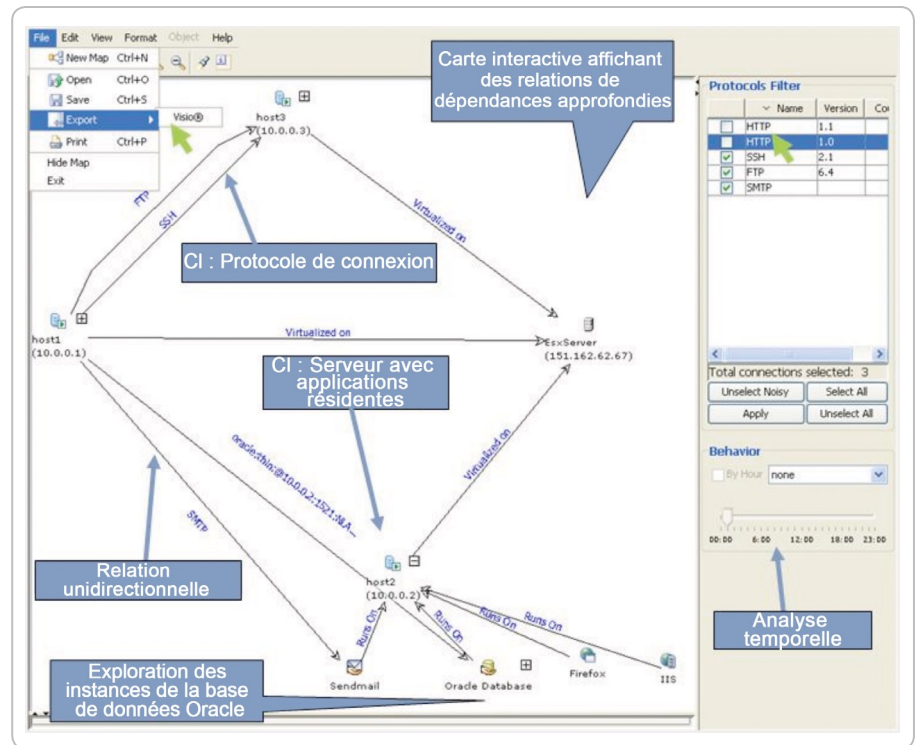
File Edit View Format Object Help

New Map Ctrl+N
Open Ctrl+O
Save Ctrl+S
Export
Visio®
Print Ctrl+P
Hide Map
Exit

Carte interactive affichant des relations de dépendances approfondies

host3
(10.0.0.3)

FTP
SSH

Virtualized on

CI : Protocole de connexion

host1
(10.0.0.1)

Virtualized on

EsxServer
(151.162.62.67)

CI : Serveur avec applications résidentes

oracle:thin:@10.0.0.2:1521:NLA...

Virtualized on

SMTP

Relation unidirectionnelle

host2
(10.0.0.2)

Runs On
Runs On
Runs On
Runs On

Exploration des instances de la base de données Oracle

Sendmail
Oracle Database
Firefox
IIS

Protocols Filter

| | Name | Version | Co |
|---|---|---|---|
| ☐ | HTTP | 1.1 | |
| ☐ | HTTP | 1.0 | |
| ☑ | SSH | 2.1 | |
| ☑ | FTP | 6.4 | |
| ☑ | SMTP | | |

Total connections selected: 3
Unselect Noisy
Select All
Apply
Unselect All

Behavior
By Hour none

00:00 6:00 12:00 18:00 23:00

Analyse temporelle